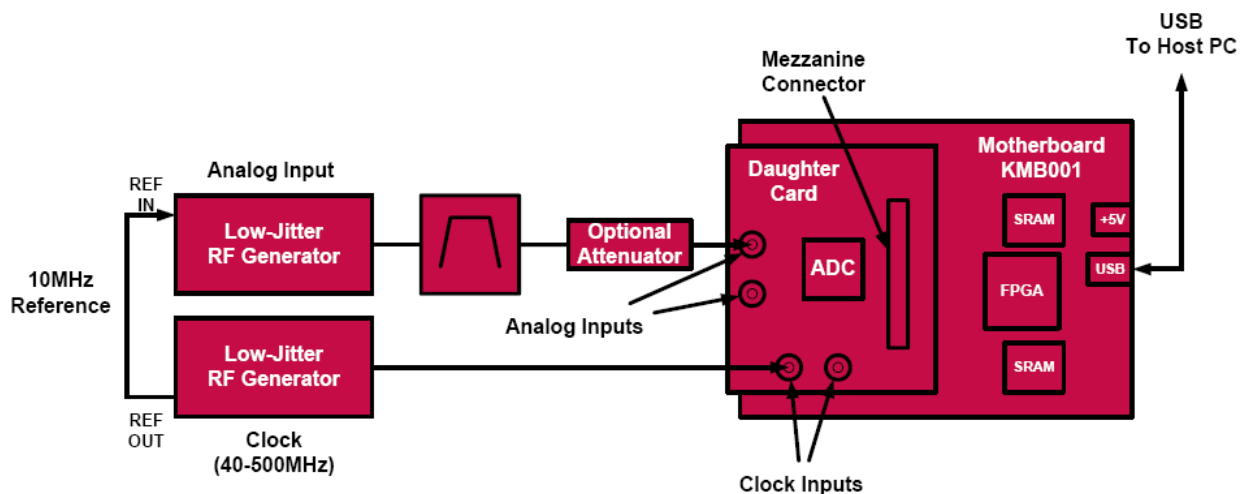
USB
To Host PC

Mezzanine
Connector

Motherboard
KMB001

Daughter
Card

Analog Input

REF
IN

Low-Jitter
RF Generator

Optional
Attenuator

ADC

SRAM

+5V

USB

FPGA

SRAM

10MHz
Reference

Analog Inputs

Low-Jitter
RF Generator

REF
OUT

Clock
(40-500MHz)

Clock Inputs